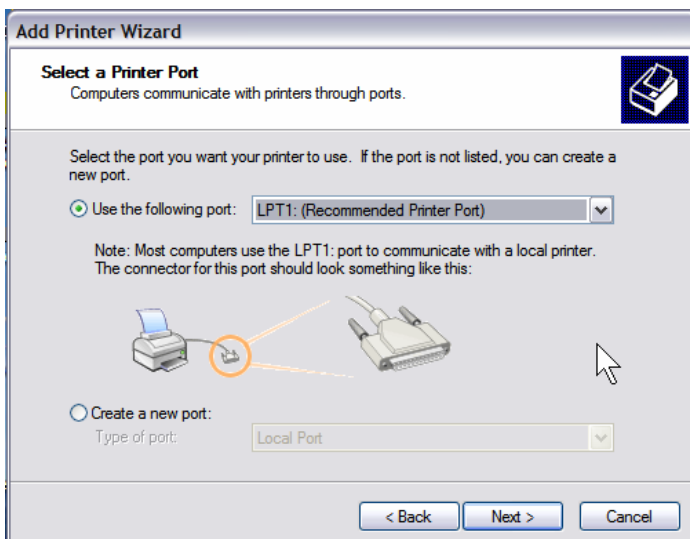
Add Printer Wizard

Select a Printer Port
Computers communicate with printers through ports.

Select the port you want your printer to use. If the port is not listed, you can create a new port.

Use the following port: LPT1: (Recommended Printer Port)

Note: Most computers use the LPT1: port to communicate with a local printer. The connector for this port should look something like this:

Create a new port:
Type of port: Local Port

< Back Next > Cancel